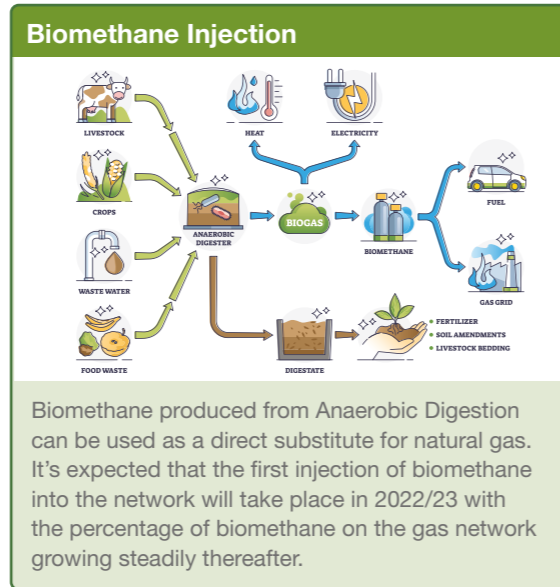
Biomethane Injection

LIVESTOCK

CROPS

WASTE WATER

FOOD WASTE

HEAT

ELECTRICITY

ANAEROBIC DIGESTER

BIOGAS

BIOMETHANE

FUEL

GAS GRID

DIGESTATE

• FERTILIZER
• SOIL AMENDMENTS
• LIVESTOCK BEDDING

Biomethane produced from Anaerobic Digestion can be used as a direct substitute for natural gas. It's expected that the first injection of biomethane into the network will take place in 2022/23 with the percentage of biomethane on the gas network growing steadily thereafter.